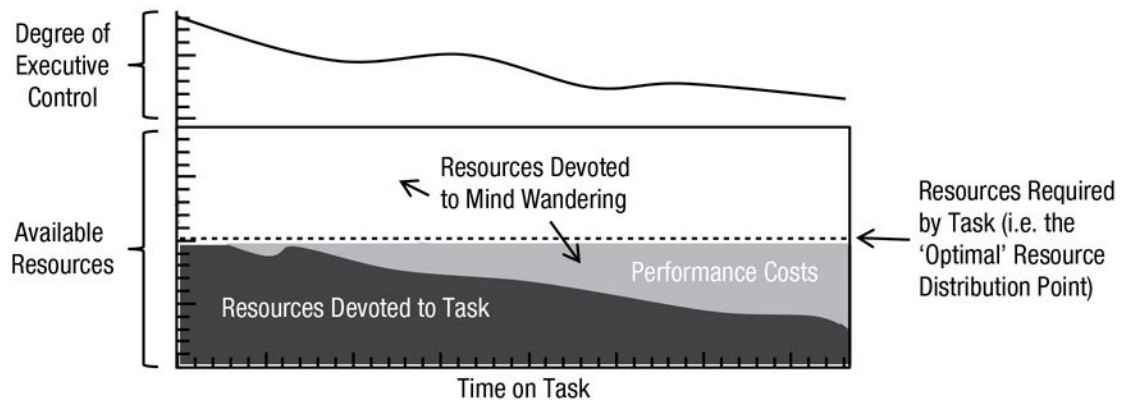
Degree of Executive Control

Available Resources

Resources Devoted to Mind Wandering

Resources Required by Task (i.e. the 'Optimal' Resource Distribution Point)

Performance Costs

Resources Devoted to Task

Time on Task